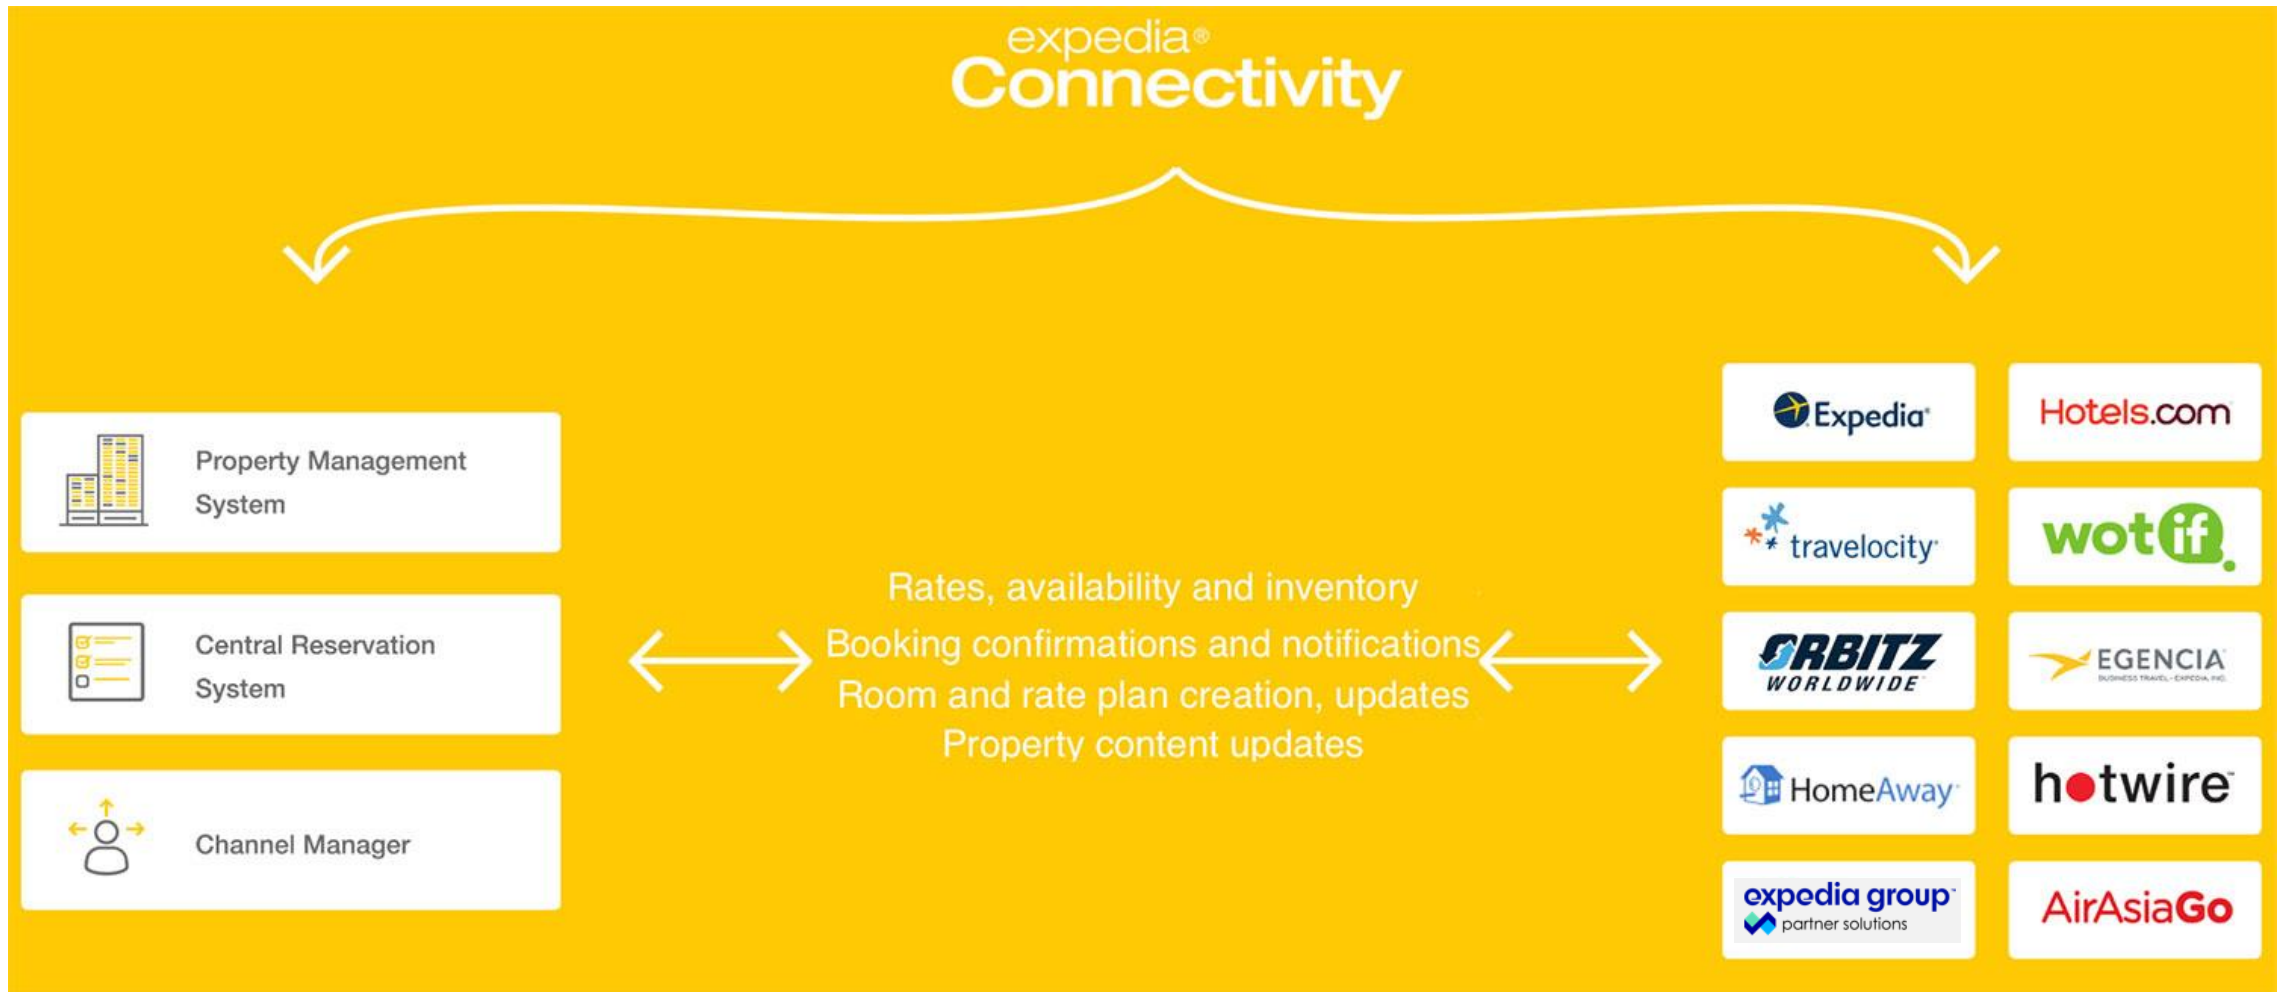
expedia®
Connectivity

Property Management System

Central Reservation System

Channel Manager

Rates, availability and inventory
Booking confirmations and notifications
Room and rate plan creation, updates
Property content updates

Expedia

Hotels.com

travelocity

wotif

ORBITZ WORLDWIDE

EGENCIA
BUSINESS TRAVEL - EXPEDIA, INC.

HomeAway

hotwire

expedia group
partner solutions

AirAsiaGo